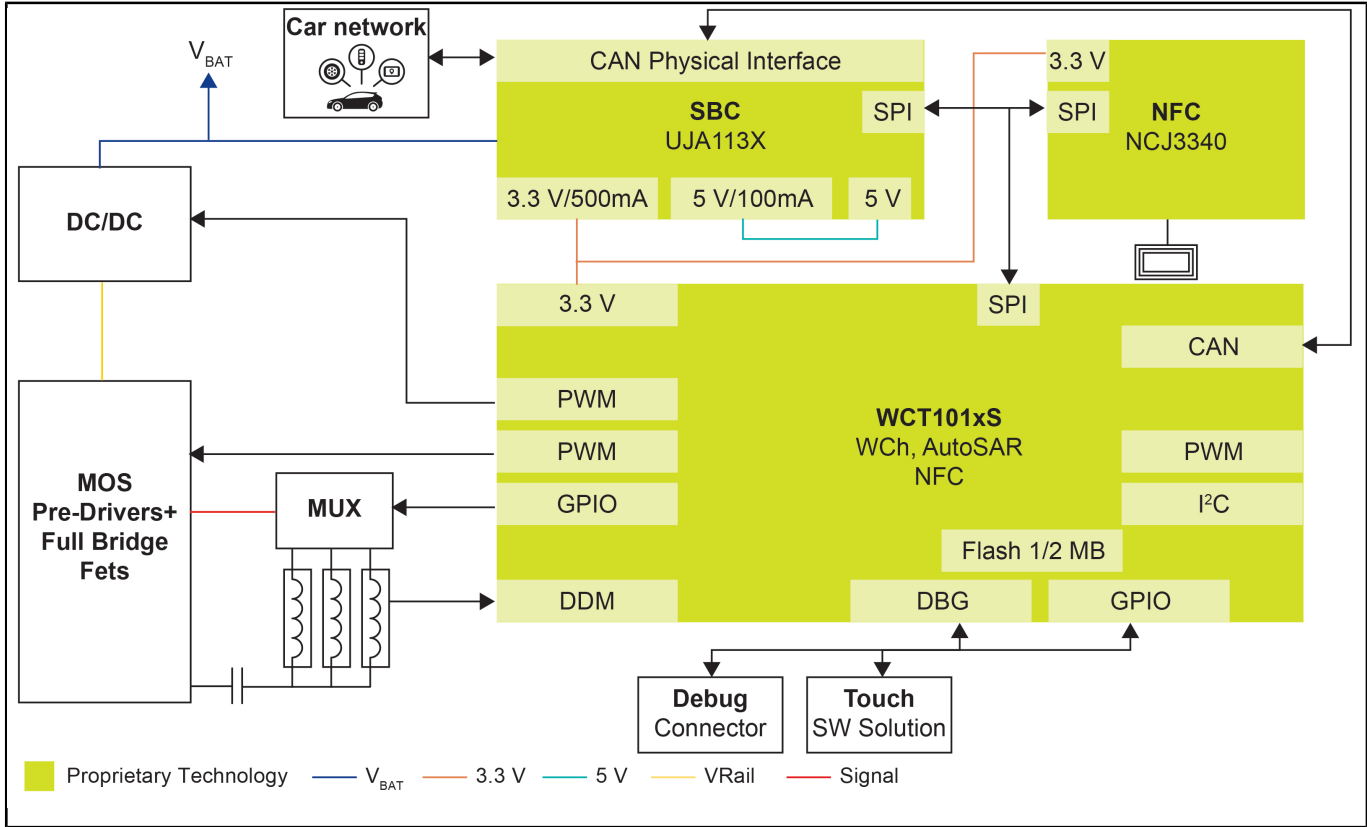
Car network

$V_{BAT}$

CAN Physical Interface

SBC
UJA113X

SPI

3.3 V/500mA
5 V/100mA
5 V

3.3 V
SPI
NFC
NCJ3340

DC/DC

3.3 V
SPI
CAN

PWM
PWM
GPIO

WCT101xS
WCh, AutoSAR
NFC

PWM
I$^2$C

Flash 1/2 MB

MOS
Pre-Drivers+
Full Bridge
Fets

MUX

DDM
DBG
GPIO

Debug
Connector

Touch
SW Solution

Proprietary Technology
$V_{BAT}$
3.3 V
5 V
VRail
Signal